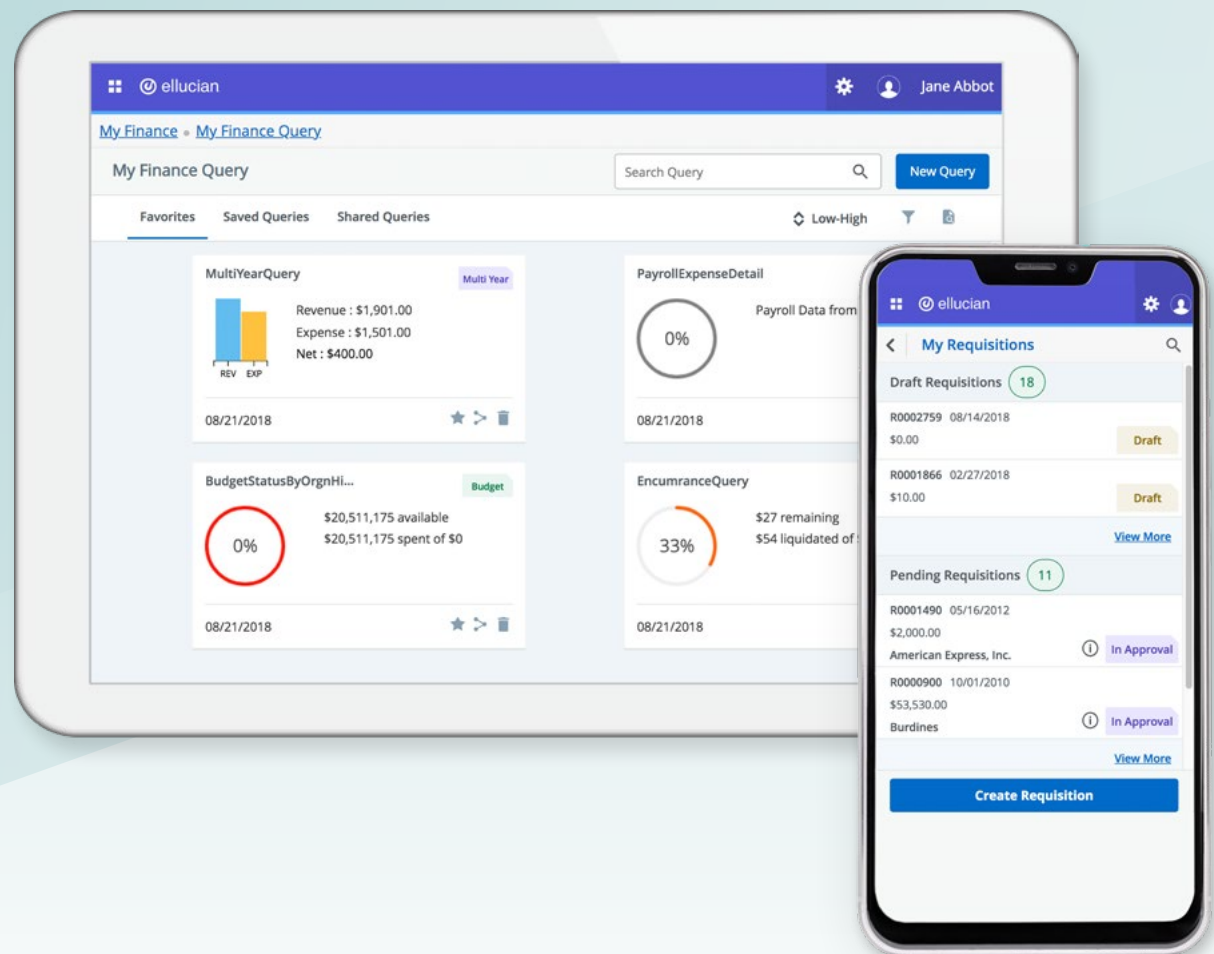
ellucian

Jane Abbot

My Finance • My Finance Query

My Finance Query

Search Query

New Query

Favorites Saved Queries Shared Queries

Low-High

MultiYearQuery

Multi Year

REV EXP

Revenue : $1,901.00
Expense : $1,501.00
Net : $400.00

08/21/2018

PayrollExpenseDetail

0%

Payroll Data from

08/21/2018

BudgetStatusByOrgnHi...

Budget

0%

$20,511,175 available
$20,511,175 spent of $0

08/21/2018

EncumranceQuery

33%

$27 remaining
$54 liquidated of

08/21/2018

ellucian

My Requisitions

Draft Requisitions 18

R0002759 08/14/2018
$0.00
Draft

R0001866 02/27/2018
$10.00
Draft

View More

Pending Requisitions 11

R0001490 05/16/2012
$2,000.00
American Express, Inc.
In Approval

R0000900 10/01/2010
$53,530.00
Burdines
In Approval

View More

Create Requisition